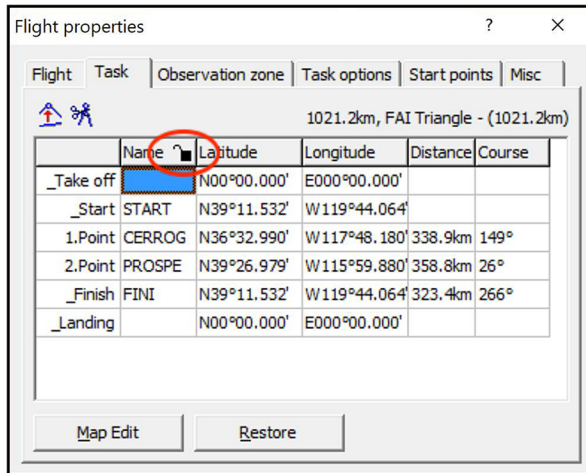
Flight properties ? ×

Flight | Task | Observation zone | Task options | Start points | Misc

1021.2km, FAI Triangle - (1021.2km)

| | Name | Latitude | Longitude | Distance | Course |
|---|---|---|---|---|---|
| _Take off | | N00°00.000' | E000°00.000' | | |
| _Start | START | N39°11.532' | W119°44.064' | | |
| 1.Point | CERROG | N36°32.990' | W117°48.180' | 338.9km | 149° |
| 2.Point | PROSPE | N39°26.979' | W115°59.880' | 358.8km | 26° |
| _Finish | FINI | N39°11.532' | W119°44.064' | 323.4km | 266° |
| _Landing | | N00°00.000' | E000°00.000' | | |

Map Edit | Restore